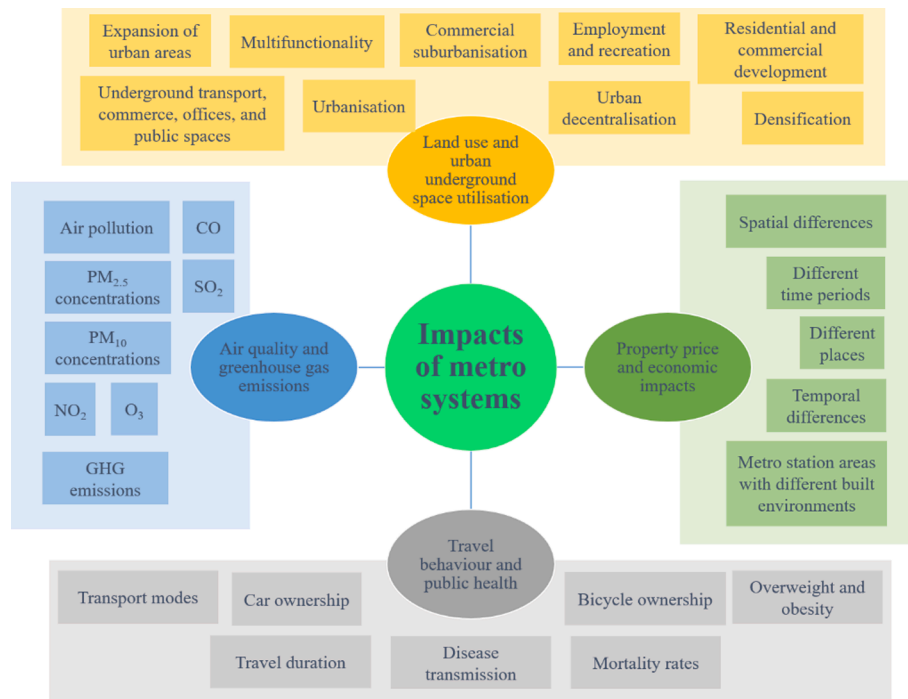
Expansion of urban areas

Multifunctionality

Commercial suburbanisation

Employment and recreation

Residential and commercial development

Underground transport, commerce, offices, and public spaces

Urbanisation

Urban decentralisation

Densification

Land use and urban underground space utilisation

Air pollution

CO

$PM_{2.5}$ concentrations

$SO_2$

$PM_{10}$ concentrations

$NO_2$

$O_3$

GHG emissions

Air quality and greenhouse gas emissions

Impacts of metro systems

Property price and economic impacts

Spatial differences

Different time periods

Different places

Temporal differences

Metro station areas with different built environments

Travel behaviour and public health

Transport modes

Car ownership

Bicycle ownership

Overweight and obesity

Travel duration

Disease transmission

Mortality rates